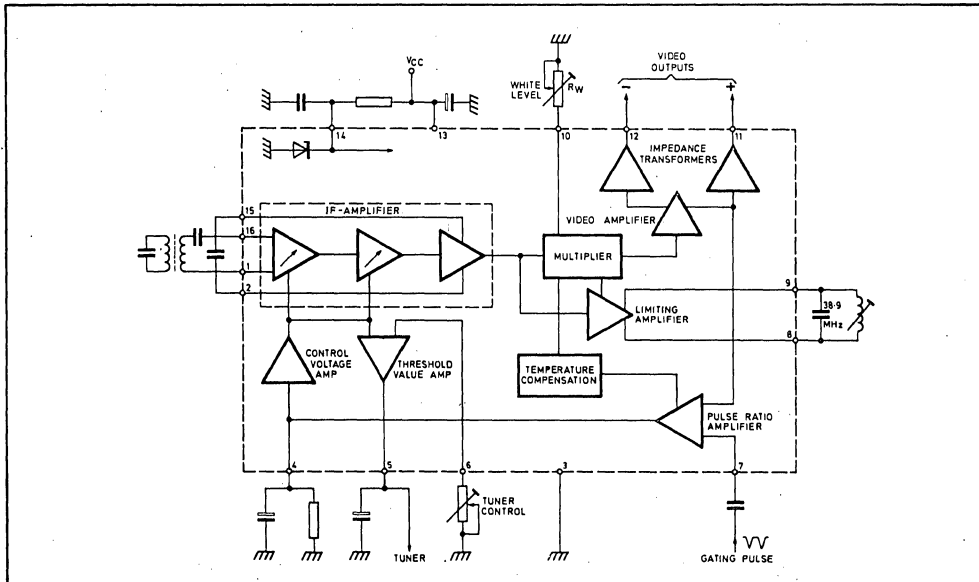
VCC
WHITE LEVEL
RW
VIDEO OUTPUTS
−
+
14
13
10
12
11
IMPEDANCE TRANSFORMERS
15
16
1
2
IF-AMPLIFIER
VIDEO AMPLIFIER
MULTIPLIER
9
LIMITING AMPLIFIER
38·9 MHz
8
CONTROL VOLTAGE AMP
THRESHOLD VALUE AMP
TEMPERATURE COMPENSATION
PULSE RATIO AMPLIFIER
4
5
6
3
7
TUNER
TUNER CONTROL
GATING PULSE